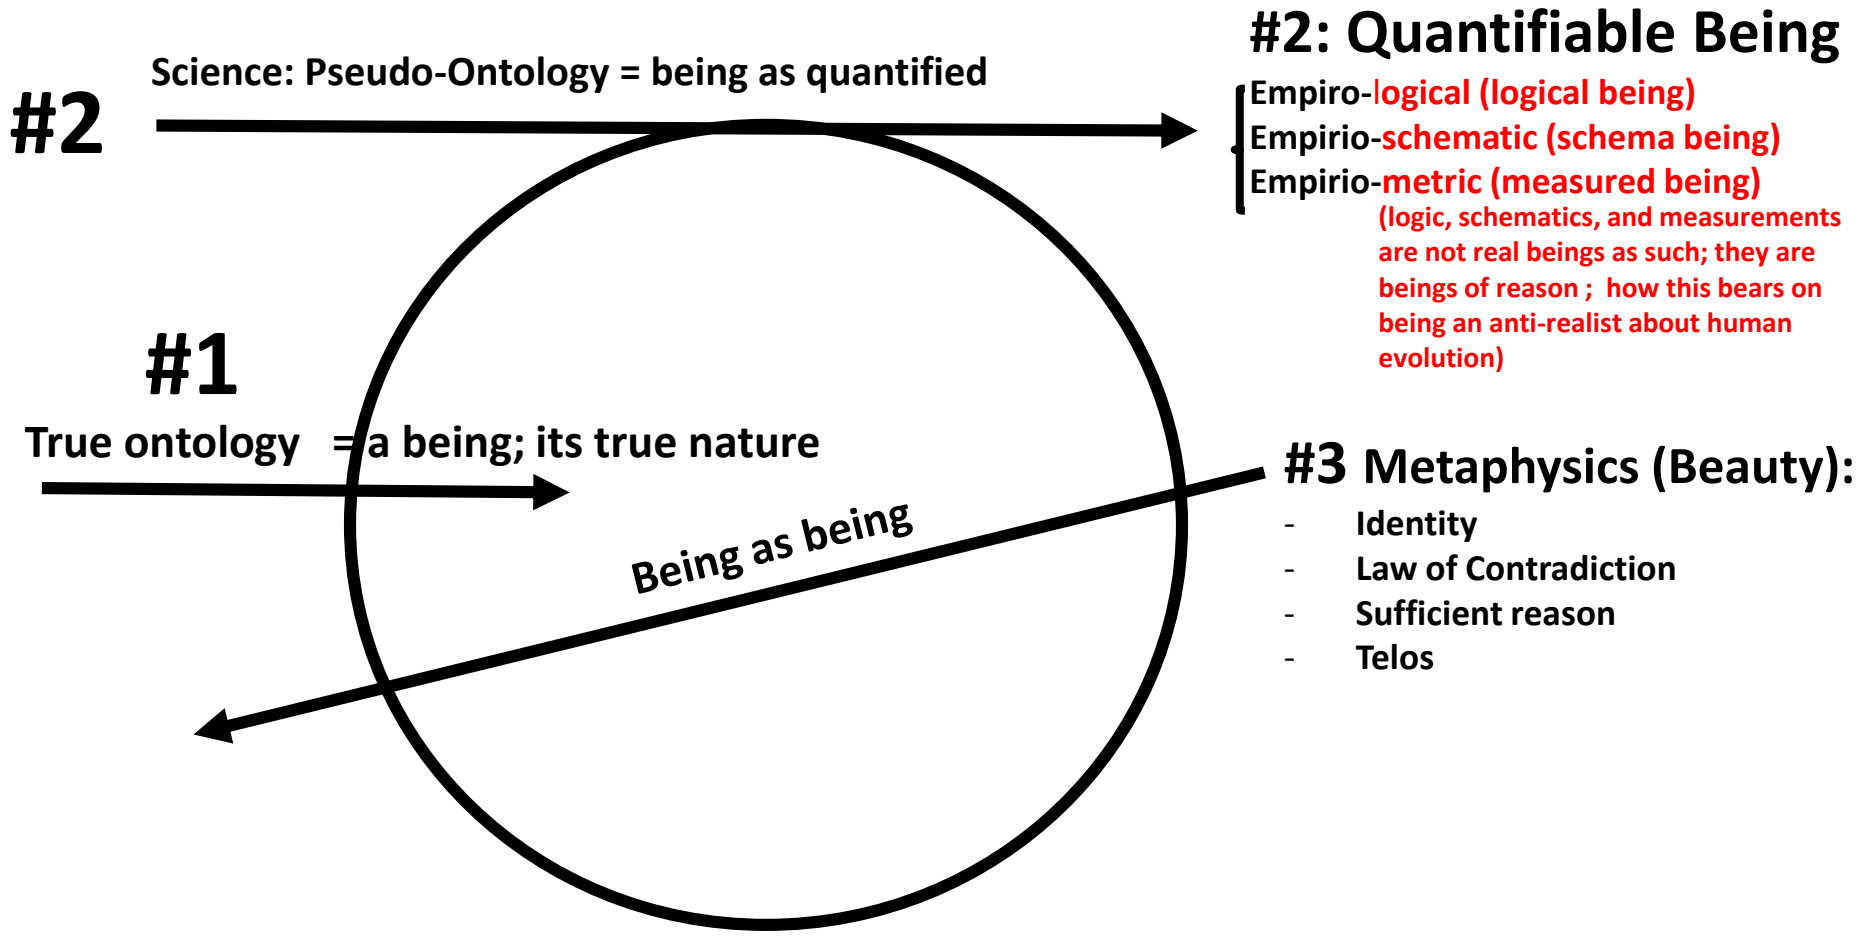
#2

Science: Pseudo-Ontology = being as quantified

#2: Quantifiable Being

Empiro-logical (logical being)
Empirio-schematic (schema being)
Empirio-metric (measured being)
(logic, schematics, and measurements are not real beings as such; they are beings of reason ; how this bears on being an anti-realist about human evolution)

#1

True ontology = a being; its true nature

Being as being

#3 Metaphysics (Beauty):
- Identity
- Law of Contradiction
- Sufficient reason
- Telos